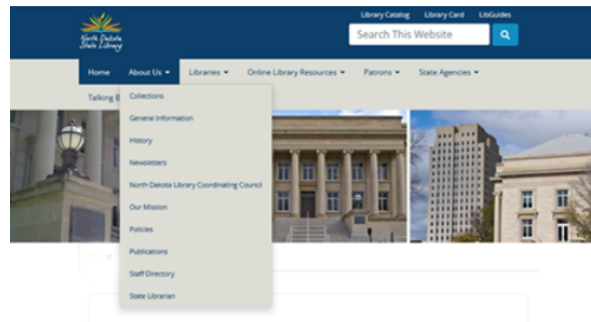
North Dakota State Library

Library Catalog Library Card LibGuides

Search This Website

Home About Us Libraries Online Library Resources Patrons State Agencies

Talking B

Collections
General Information
History
Newsletters
North Dakota Library Coordinating Council
Our Mission
Policies
Publications
Staff Directory
State Librarian